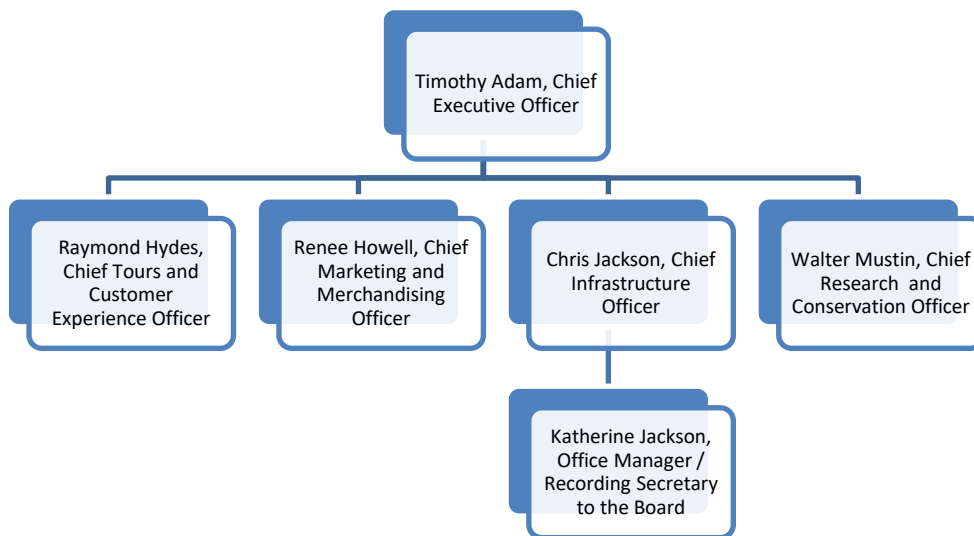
Timothy Adam, Chief Executive Officer

Raymond Hydes, Chief Tours and Customer Experience Officer

Renee Howell, Chief Marketing and Merchandising Officer

Chris Jackson, Chief Infrastructure Officer

Walter Mustin, Chief Research and Conservation Officer

Katherine Jackson, Office Manager / Recording Secretary to the Board